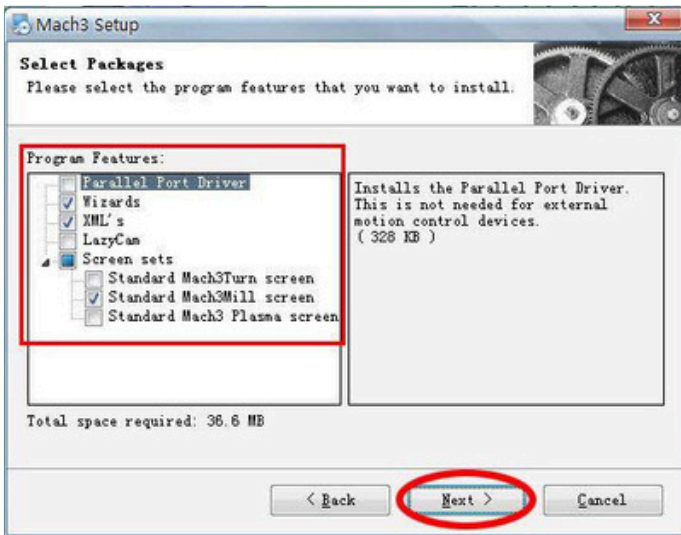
Mach3 Setup

Select Packages
Please select the program features that you want to install.

Program Features:
Parallel Port Driver
Wizards
XML's
LazyCam
Screen sets
Standard Mach3Turn screen
Standard Mach3Mill screen
Standard Mach3 Plasma screen

Installs the Parallel Port Driver. This is not needed for external motion control devices.
( 328 KB )

Total space required: 36.6 MB

< Back
Next >
Cancel